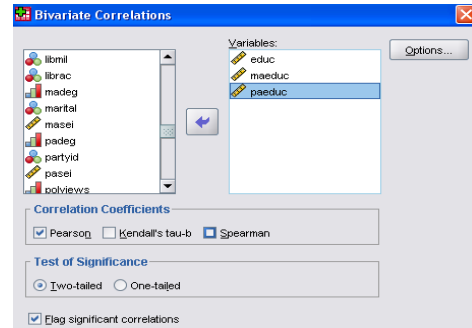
Bivariate Correlations

libmil
librac
madeg
marital
masei
padeg
partyid
pasei
polviews

Variables:
educ
maeduc
paeduc

Options...

Correlation Coefficients
Pearson
Kendall's tau-b
Spearman

Test of Significance
Two-tailed
One-tailed

Flag significant correlations